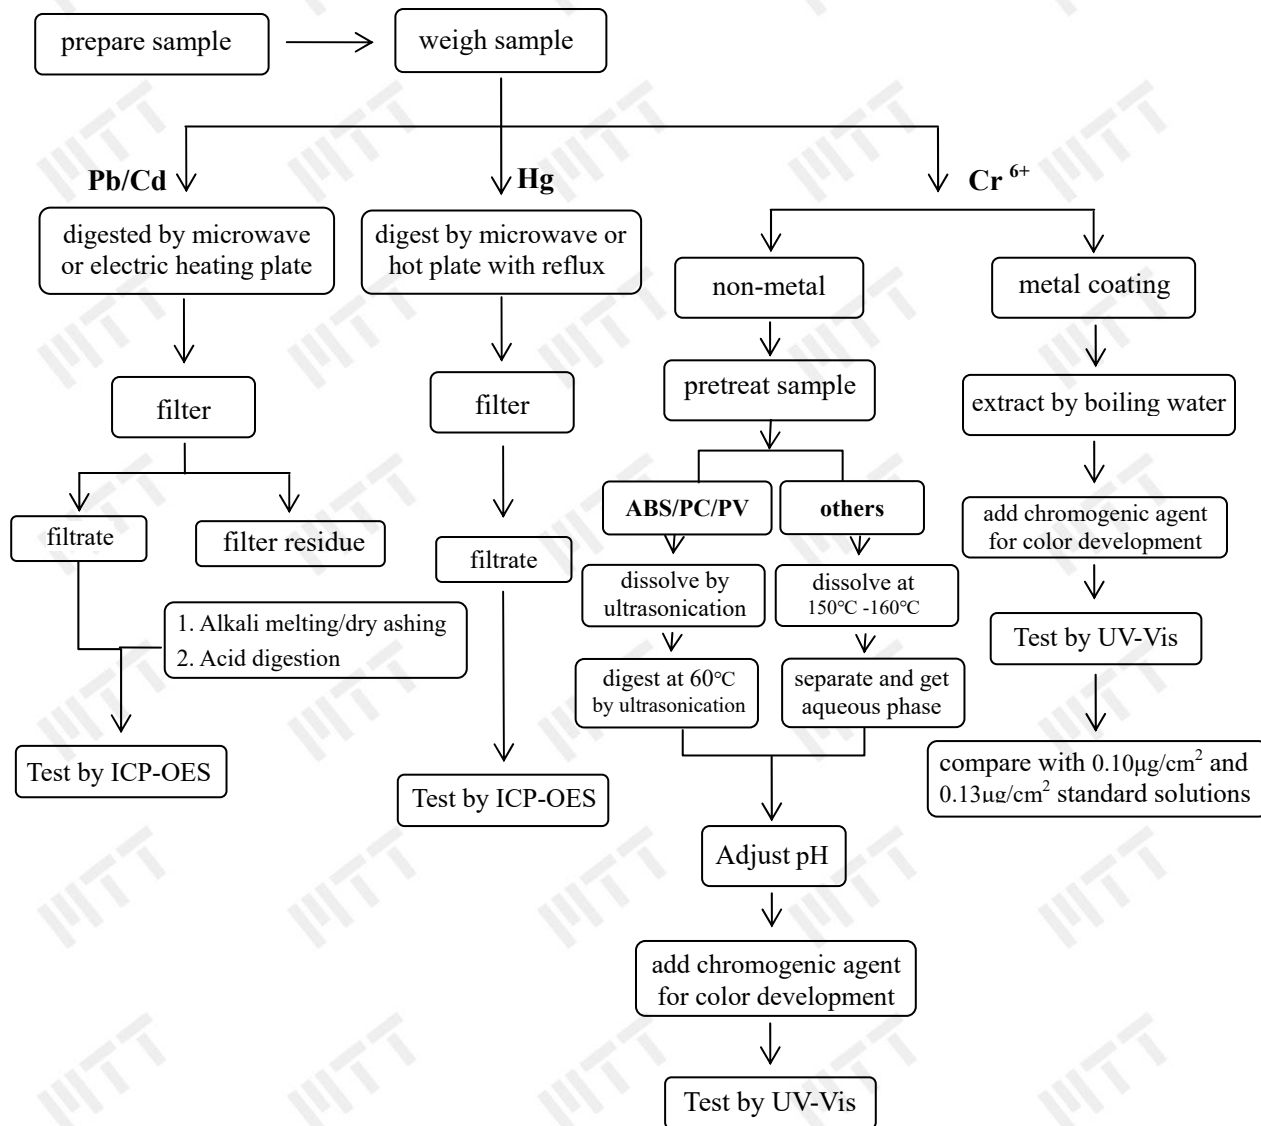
prepare sample

weigh sample

Pb/Cd

Hg

$Cr^{6+}$

digested by microwave or electric heating plate

filter

filtrate

filter residue

1. Alkali melting/dry ashing
2. Acid digestion

Test by ICP-OES

digest by microwave or hot plate with reflux

filter

filtrate

Test by ICP-OES

non-metal

pretreat sample

ABS/PC/PV

others

dissolve by ultrasonication

dissolve at 150℃ -160℃

digest at 60℃ by ultrasonication

separate and get aqueous phase

Adjust pH

add chromogenic agent for color development

Test by UV-Vis

metal coating

extract by boiling water

add chromogenic agent for color development

Test by UV-Vis

compare with 0.10μg/$cm^2$ and 0.13μg/$cm^2$ standard solutions